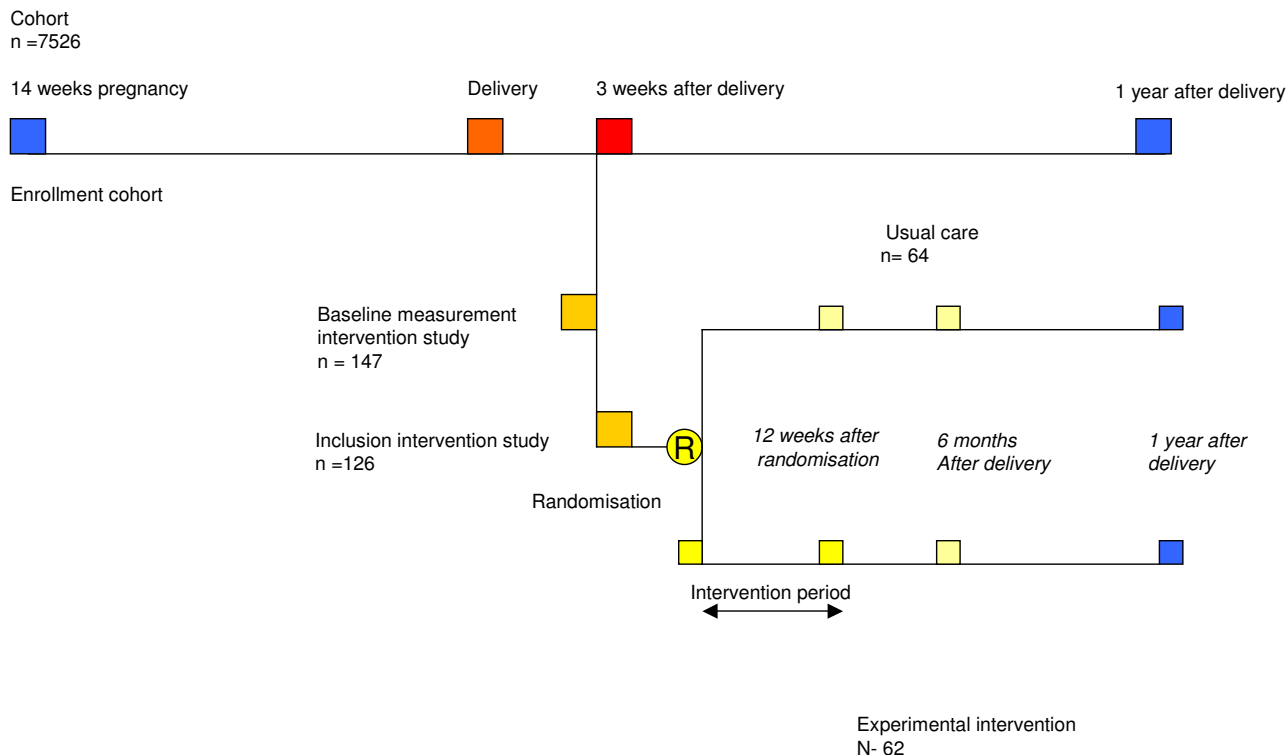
Cohort
n =7526

14 weeks pregnancy

Delivery

3 weeks after delivery

1 year after delivery

Enrollment cohort

Usual care
n= 64

Baseline measurement intervention study
n = 147

Inclusion intervention study
n =126

R

12 weeks after randomisation

6 months
After delivery

1 year after delivery

Randomisation

Intervention period

Experimental intervention
N- 62